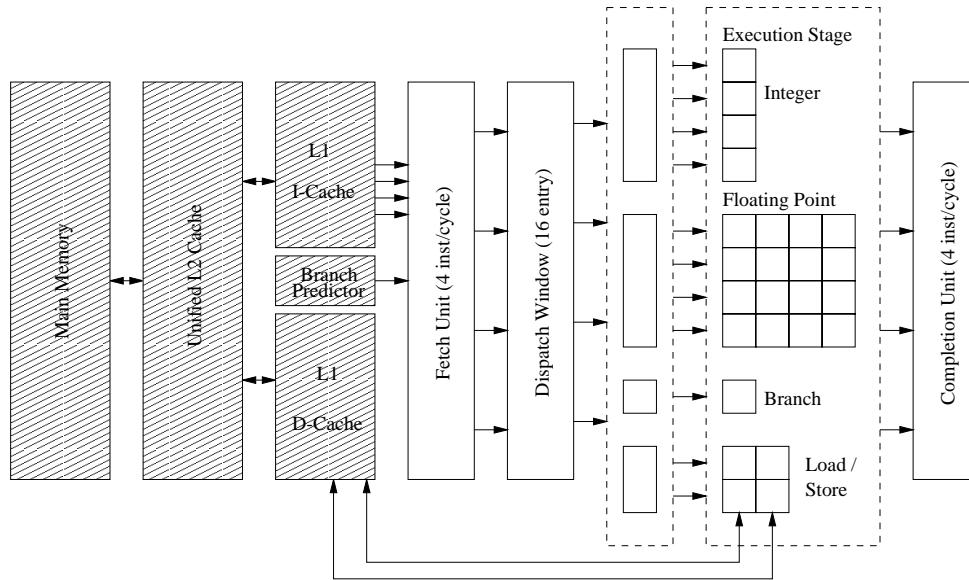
Main Memory

Unified L2 Cache

L1
I-Cache

Branch Predictor

L1
D-Cache

Fetch Unit (4 inst/cycle)

Dispatch Window (16 entry)

Execution Stage

Integer

Floating Point

Branch

Load / Store

Completion Unit (4 inst/cycle)